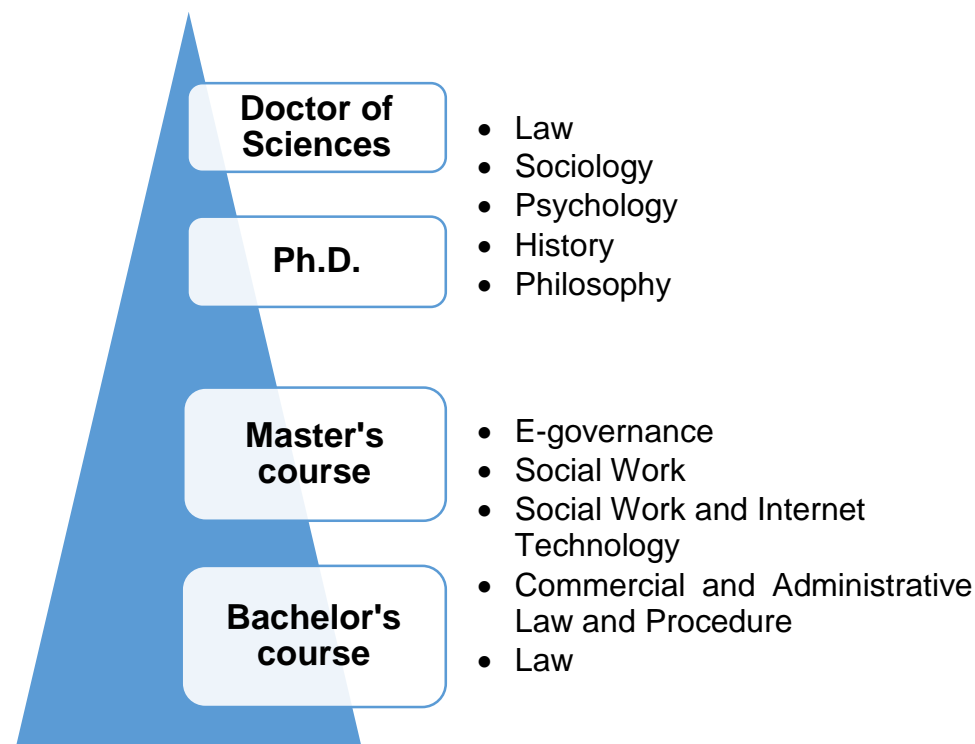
Doctor of Sciences

Ph.D.

- Law
- Sociology
- Psychology
- History
- Philosophy

Master's course

- E-governance
- Social Work
- Social Work and Internet Technology

Bachelor's course

- Commercial and Administrative Law and Procedure
- Law